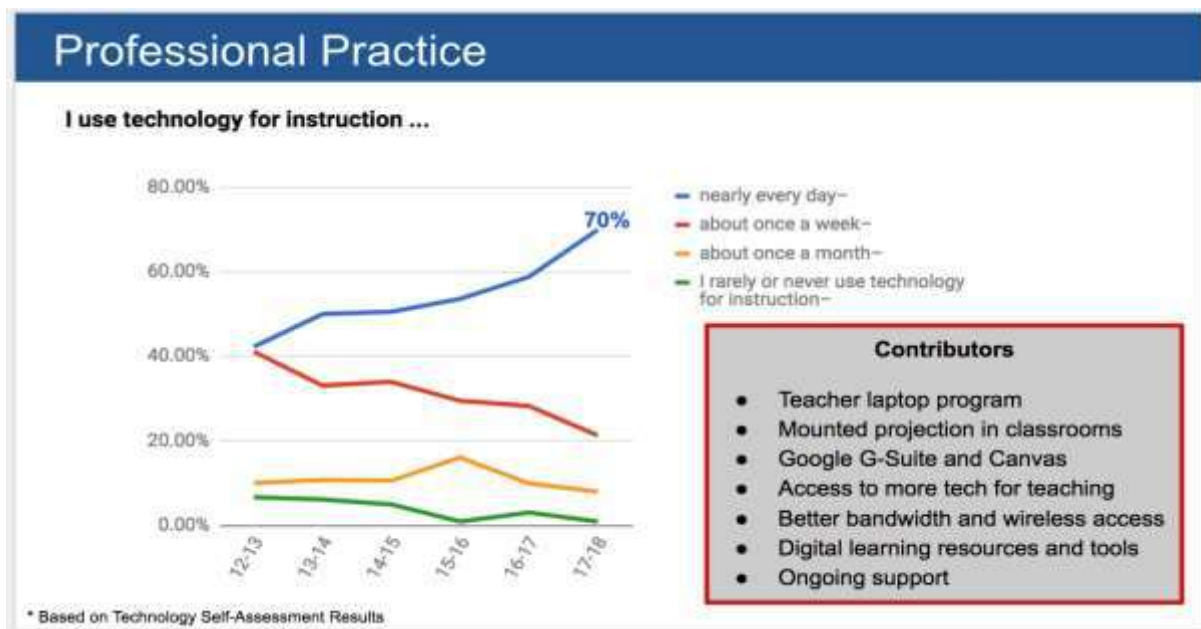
Professional Practice

I use technology for instruction ...

80.00%
60.00%
40.00%
20.00%
0.00%

12-13
13-14
14-15
15-16
16-17
17-18

70%

nearly every day–
about once a week–
about once a month–
I rarely or never use technology for instruction–

Contributors

- Teacher laptop program
- Mounted projection in classrooms
- Google G-Suite and Canvas
- Access to more tech for teaching
- Better bandwidth and wireless access
- Digital learning resources and tools
- Ongoing support

* Based on Technology Self-Assessment Results